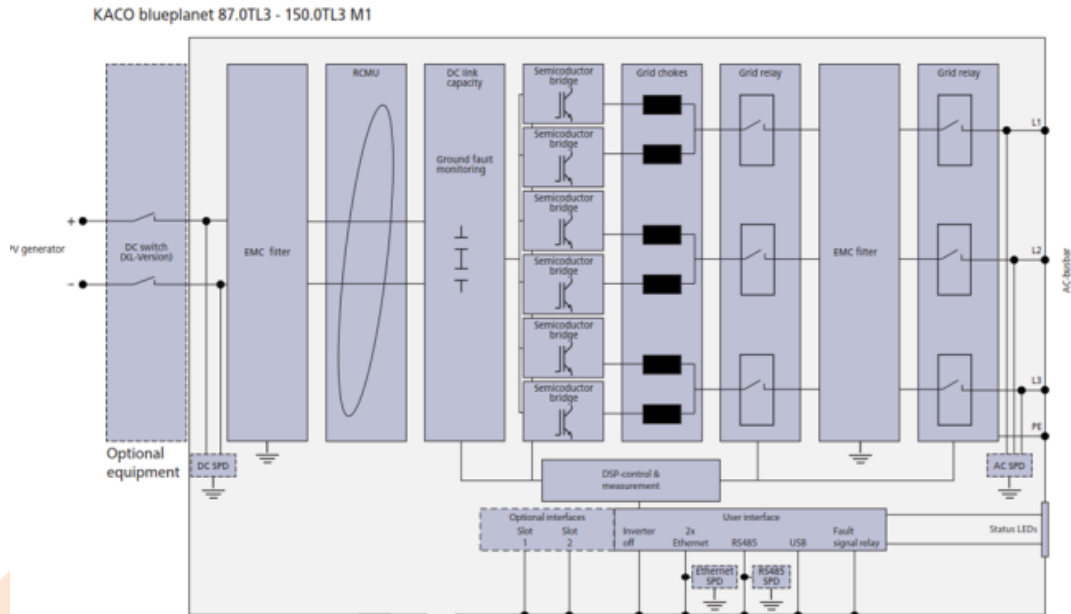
KACO blueplanet 87.0TL3 - 150.0TL3 M1

+
'V generator
-

DC switch (XL-Version)

Optional equipment

DC SPD

EMC filter

RCMU

DC link capacity

Ground fault monitoring

Semicoductor bridge

Semicoductor bridge

Semicoductor bridge

Semicoductor bridge

Semicoductor bridge

Semicoductor bridge

Grid chokes

Grid relay

EMC filter

Grid relay

L1

L2

L3

PE

AC-busbar

AC SPD

DSP-control & measurement

Optional interfaces
Slot 1
Slot 2

User interface
Inverter off
2x Ethernet
RS485
USB
Fault signal relay

Status LEDs

Ethernet SPD

RS485 SPD